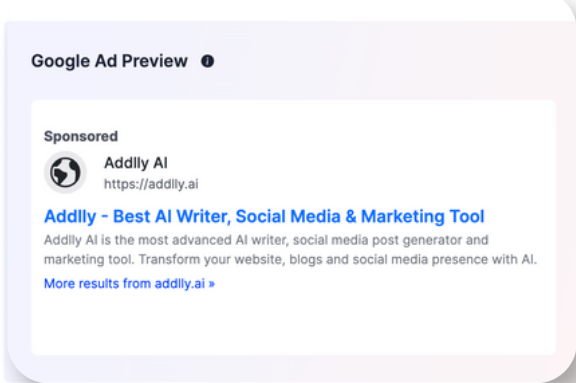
Google Ad Preview

Sponsored

Addlly AI
https://addlly.ai

Addlly - Best AI Writer, Social Media & Marketing Tool

Addlly AI is the most advanced AI writer, social media post generator and marketing tool. Transform your website, blogs and social media presence with AI.

More results from addlly.ai »